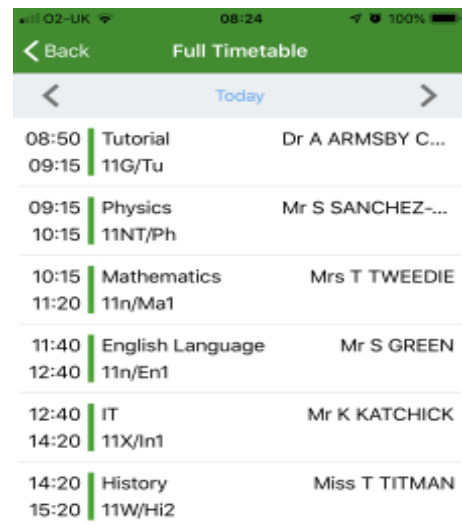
O2-UK 08:24 100%

< Back Full Timetable

< Today >

08:50 Tutorial Dr A ARMSBY C...
09:15 11G/Tu

09:15 Physics Mr S SANCHEZ-...
10:15 11NT/Ph

10:15 Mathematics Mrs T TWEEDIE
11:20 11n/Ma1

11:40 English Language Mr S GREEN
12:40 11n/En1

12:40 IT Mr K KATCHICK
14:20 11X/In1

14:20 History Miss T TITMAN
15:20 11W/Hi2